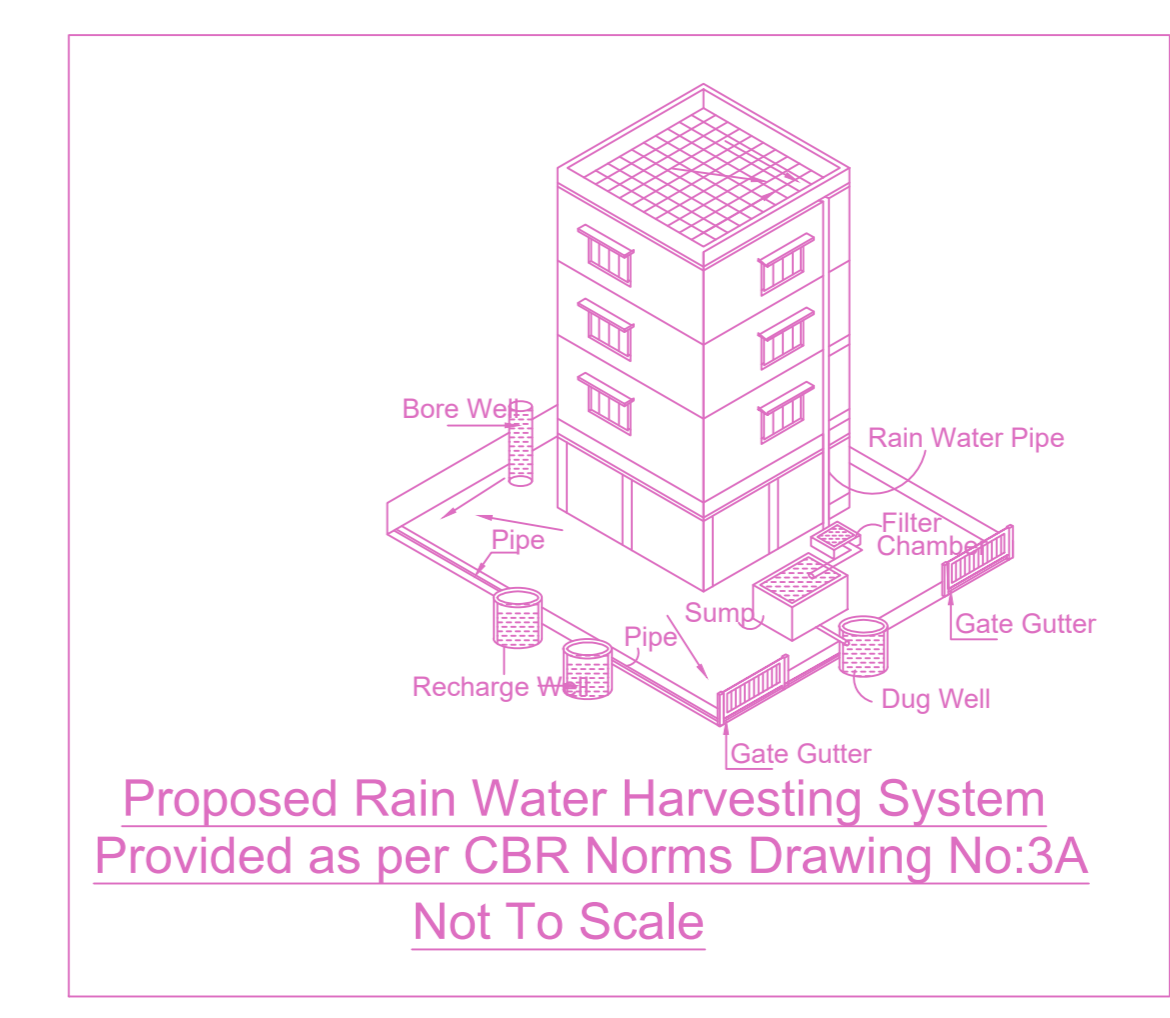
Bore Well

Rain Water Pipe

Filter Chamber

Pipe

Sump

Gate Gutter

Pipe

Recharge Well

Dug Well

Gate Gutter

Proposed Rain Water Harvesting System
Provided as per CBR Norms Drawing No:3A
Not To Scale